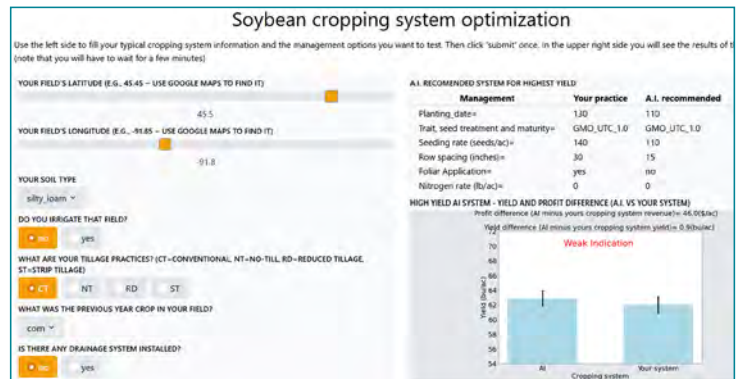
Soybean cropping system optimization

Use the left side to fill your typical cropping system information and the management options you want to test. Then click 'submit' once. In the upper right side you will see the results of t
(note that you will have to wait for a few minutes)

YOUR FIELD'S LATITUDE (E.G., 45.45 – USE GOOGLE MAPS TO FIND IT)

45.5

YOUR FIELD'S LONGITUDE (E.G., -91.85 – USE GOOGLE MAPS TO FIND IT)

-91.8

YOUR SOIL TYPE

silty_loam

DO YOU IRRIGATE THAT FIELD?

no yes

WHAT ARE YOUR TILLAGE PRACTICES? (CT=CONVENTIONAL, NT=NO-TILL, RD=REDUCED TILLAGE, ST=STRIP TILLAGE)

CT NT RD ST

WHAT WAS THE PREVIOUS YEAR CROP IN YOUR FIELD?

corn

IS THERE ANY DRAINAGE SYSTEM INSTALLED?

no yes

A.I. RECOMENDED SYSTEM FOR HIGHEST YIELD

| Management | Your practice | A.I. recommended |
|---|---|---|
| Planting_date= | 130 | 110 |
| Trait, seed treatment and maturity= | GMO_UTC_1.0 | GMO_UTC_1.0 |
| Seeding rate (seeds/ac)= | 140 | 110 |
| Row spacing (inches)= | 30 | 15 |
| Foliar Application= | yes | no |
| Nitrogen rate (lb/ac)= | 0 | 0 |

HIGH YIELD AI SYSTEM - YIELD AND PROFIT DIFFERENCE (A.I. VS YOUR SYSTEM)

Profit difference (AI minus your cropping system revenue)= 46.0($/ac)
Yield difference (AI minus your cropping system yield)= 0.9(bu/ac)

Weak Indication

Yield (bu/ac)
72 70 68 66 64 62 60 58 56 54

AI Your system

Cropping system